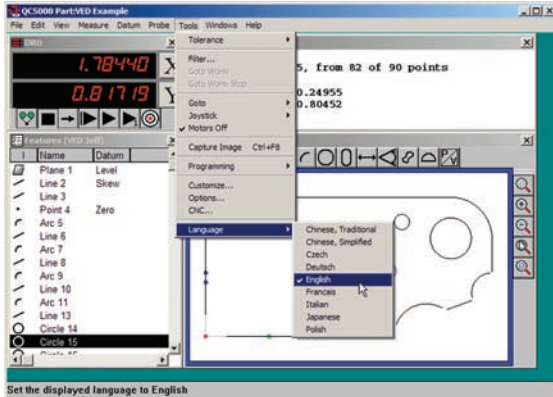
QC5000 Part:VED Example

File Edit View Measure Datum Probe Tools Windows Help

DRO

1.78440 X

0.81719 Y

Features (VED 3off)

| | Name | Datum |
|---|---|---|
| | Plane 1 | Level |
| | Line 2 | Skew |
| | Line 3 | |
| | Point 4 | Zero |
| | Arc 5 | |
| | Line 6 | |
| | Arc 7 | |
| | Line 8 | |
| | Arc 9 | |
| | Line 10 | |
| | Arc 11 | |
| | Line 13 | |
| | Circle 14 | |
| | Circle 15 | |

Tolerance
Filter...
Goto Worm
Goto Worm Stop
Goto
Joystick
Motors Off
Capture Image Ctrl+F8
Programming
Customize...
Options...
CNC...
Language

5, from 82 of 90 points
0.24955
0.80452

Chinese, Traditional
Chinese, Simplified
Czech
Deutsch
English
Francais
Italian
Japanese
Polish

Set the displayed language to English